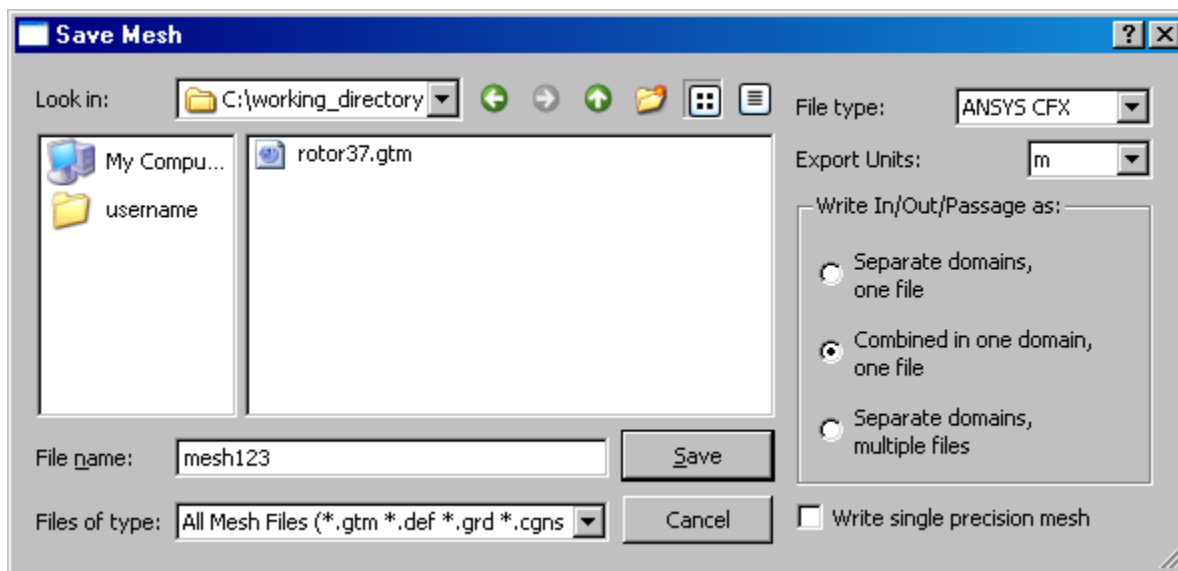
Save Mesh

?

Look in: C:\working_directory

My Compu...

username

rotor37.gtm

File name: mesh123

Save

Files of type: All Mesh Files (*.gtm *.def *.grd *.cgns

Cancel

File type: ANSYS CFX

Export Units: m

Write In/Out/Passage as:

Separate domains, one file

Combined in one domain, one file

Separate domains, multiple files

Write single precision mesh